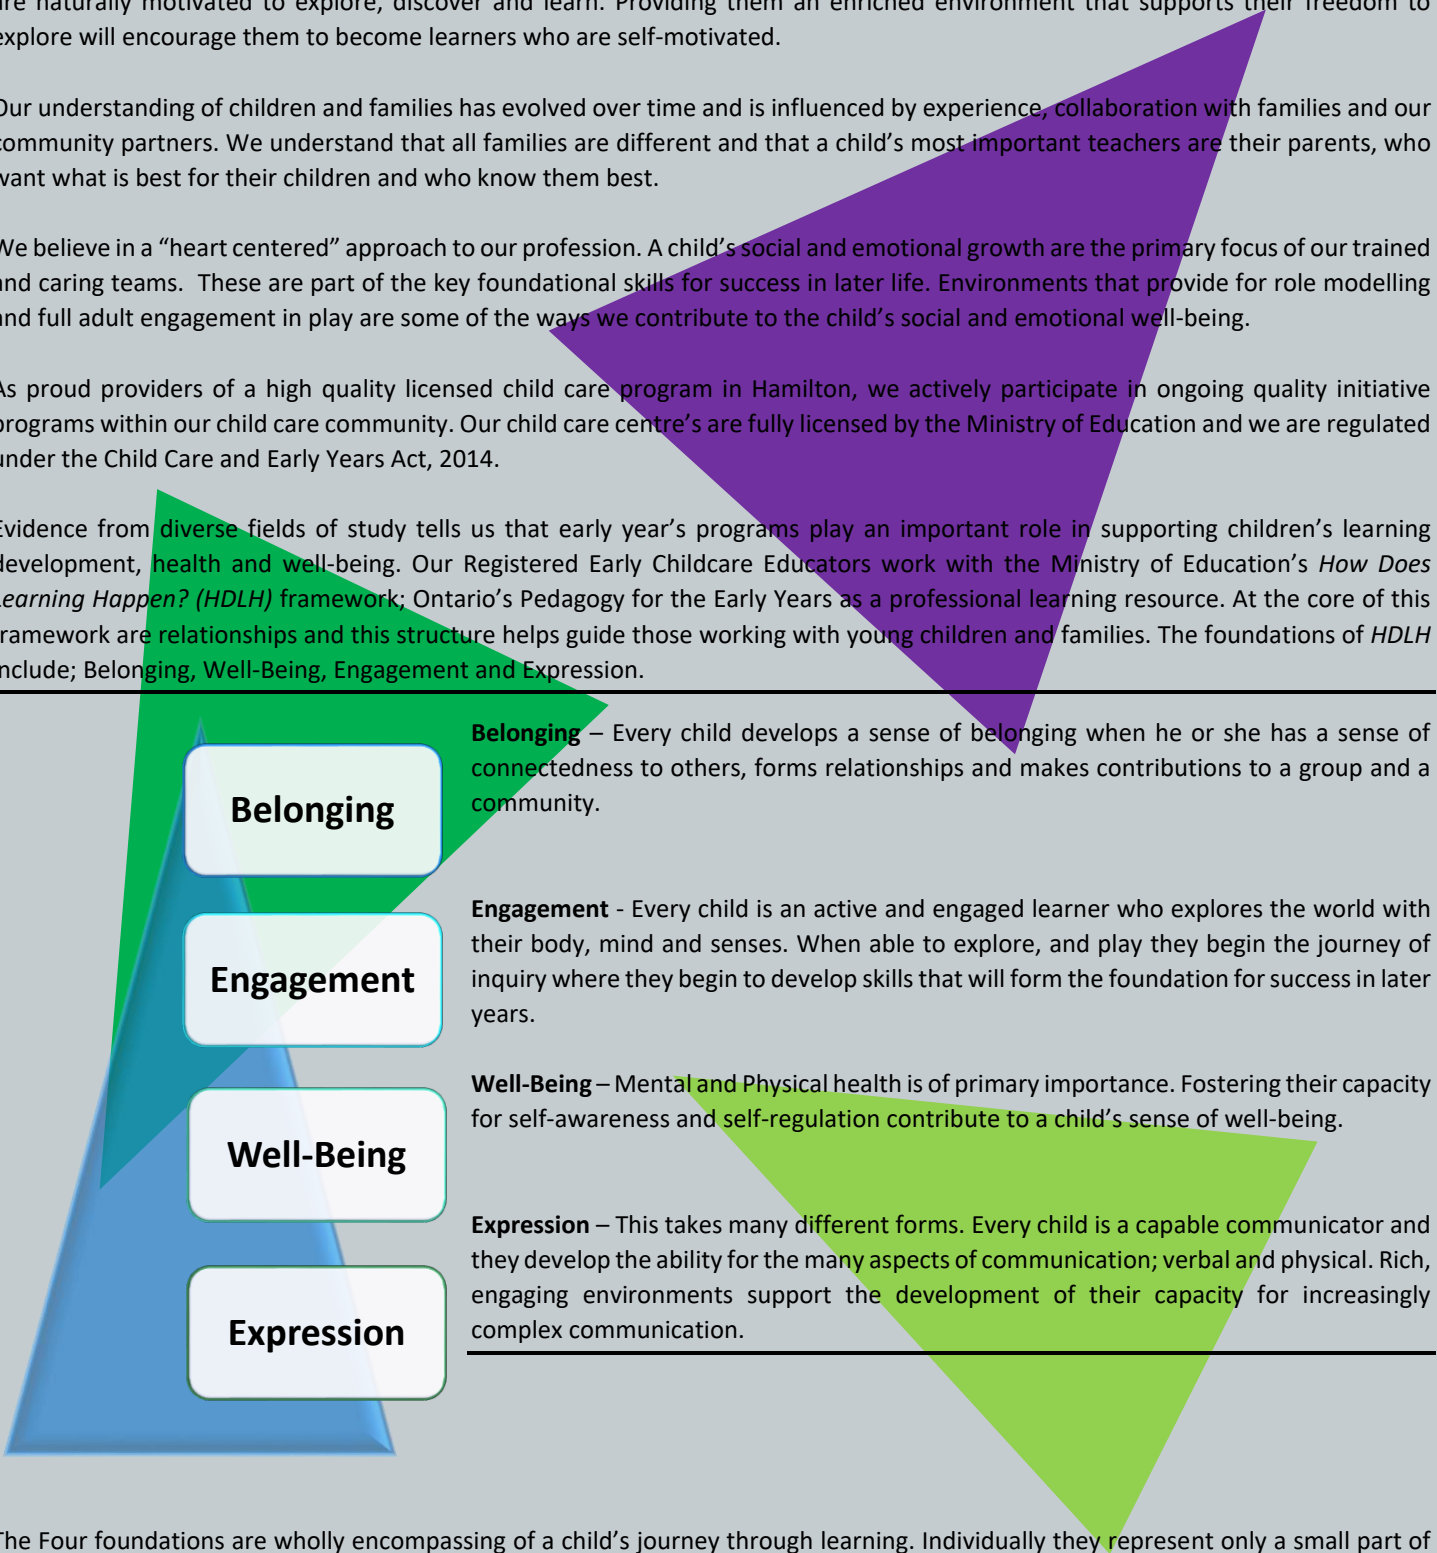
are naturally motivated to explore, discover and learn. Providing them an enriched environment that supports their freedom to explore will encourage them to become learners who are self-motivated.

Our understanding of children and families has evolved over time and is influenced by experience, collaboration with families and our community partners. We understand that all families are different and that a child's most important teachers are their parents, who want what is best for their children and who know them best.

We believe in a "heart centered" approach to our profession. A child's social and emotional growth are the primary focus of our trained and caring teams. These are part of the key foundational skills for success in later life. Environments that provide for role modelling and full adult engagement in play are some of the ways we contribute to the child's social and emotional well-being.

As proud providers of a high quality licensed child care program in Hamilton, we actively participate in ongoing quality initiative programs within our child care community. Our child care centre's are fully licensed by the Ministry of Education and we are regulated under the Child Care and Early Years Act, 2014.

Evidence from diverse fields of study tells us that early year's programs play an important role in supporting children's learning development, health and well-being. Our Registered Early Childcare Educators work with the Ministry of Education's *How Does Learning Happen? (HDLH)* framework; Ontario's Pedagogy for the Early Years as a professional learning resource. At the core of this framework are relationships and this structure helps guide those working with young children and families. The foundations of *HDLH* include; Belonging, Well-Being, Engagement and Expression.

Belonging

Engagement

Well-Being

Expression

**Belonging** – Every child develops a sense of belonging when he or she has a sense of connectedness to others, forms relationships and makes contributions to a group and a community.

**Engagement** - Every child is an active and engaged learner who explores the world with their body, mind and senses. When able to explore, and play they begin the journey of inquiry where they begin to develop skills that will form the foundation for success in later years.

**Well-Being** – Mental and Physical health is of primary importance. Fostering their capacity for self-awareness and self-regulation contribute to a child's sense of well-being.

**Expression** – This takes many different forms. Every child is a capable communicator and they develop the ability for the many aspects of communication; verbal and physical. Rich, engaging environments support the development of their capacity for increasingly complex communication.

The Four foundations are wholly encompassing of a child's journey through learning. Individually they represent only a small part of